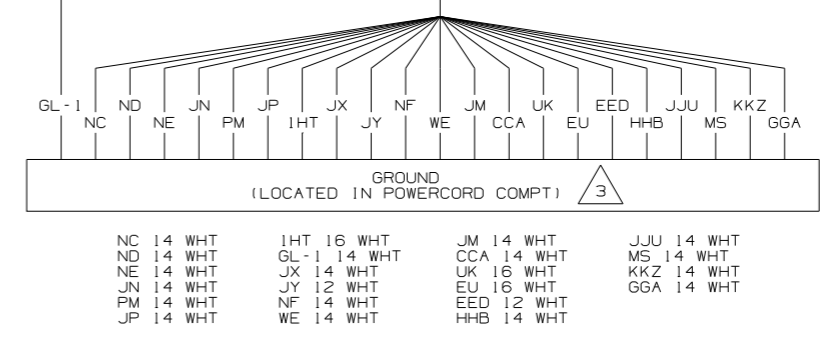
GL-1 NC ND NE JN PM JP 1HT JX JY NF WE JM CCA UK EU EED HHB JJU MS KKZ GGA

GROUND
(LOCATED IN POWERCORD COMPT)

3

NC 14 WHT
ND 14 WHT
NE 14 WHT
JN 14 WHT
PM 14 WHT
JP 14 WHT

1HT 16 WHT
GL-1 14 WHT
JX 14 WHT
JY 12 WHT
NF 14 WHT
WE 14 WHT

JM 14 WHT
CCA 14 WHT
UK 16 WHT
EU 16 WHT
EED 12 WHT
HHB 14 WHT

JJU 14 WHT
MS 14 WHT
KKZ 14 WHT
GGA 14 WHT